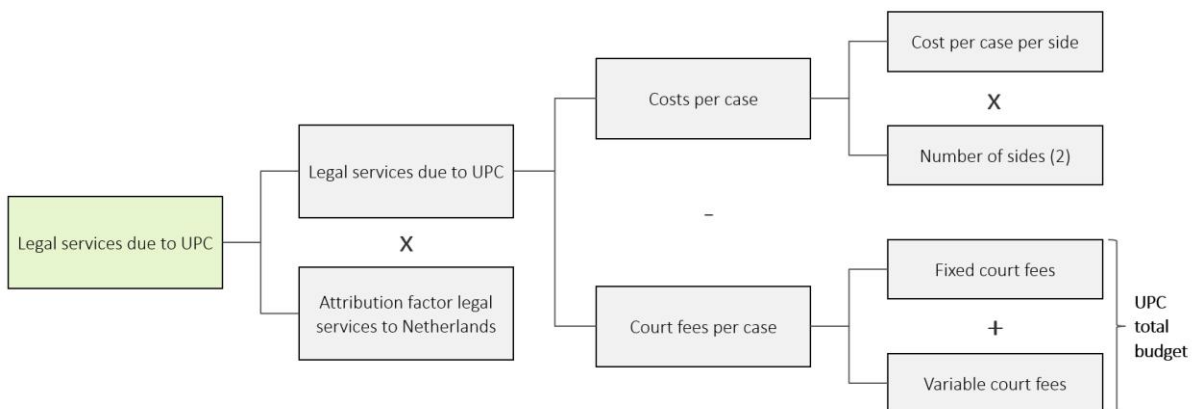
Legal services due to UPC

Legal services due to UPC

X

Attribution factor legal services to Netherlands

Costs per case

-

Court fees per case

Cost per case per side

X

Number of sides (2)

Fixed court fees

+

Variable court fees

UPC total budget